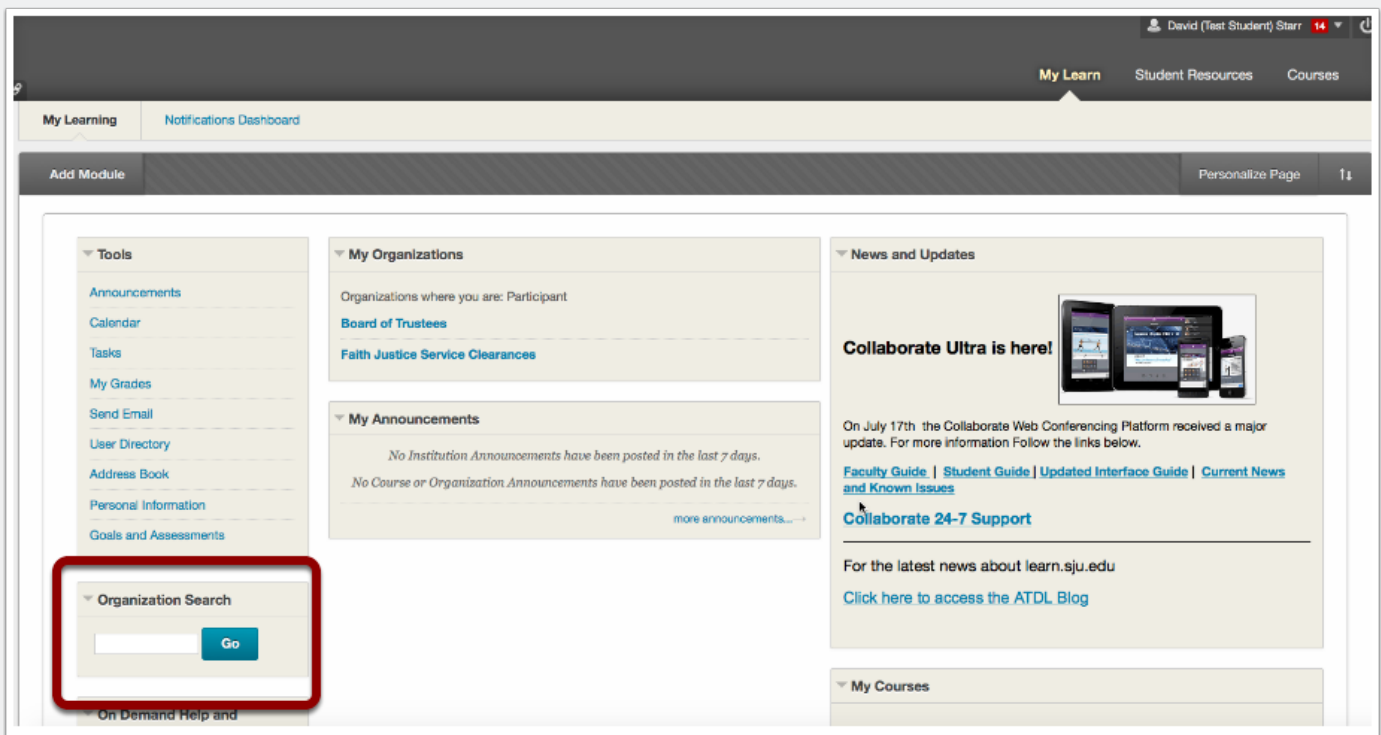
David (Test Student) Starr 14

My Learn Student Resources Courses

My Learning Notifications Dashboard

Add Module Personalize Page

Tools

Announcements
Calendar
Tasks
My Grades
Send Email
User Directory
Address Book
Personal Information
Goals and Assessments

Organization Search

Go

On Demand Help and

My Organizations

Organizations where you are: Participant

Board of Trustees

Faith Justice Service Clearances

My Announcements

No Institution Announcements have been posted in the last 7 days.

No Course or Organization Announcements have been posted in the last 7 days.

more announcements...

News and Updates

Collaborate Ultra is here!

On July 17th the Collaborate Web Conferencing Platform received a major update. For more information Follow the links below.

Faculty Guide | Student Guide | Updated Interface Guide | Current News and Known Issues

Collaborate 24-7 Support

For the latest news about learn.sju.edu

Click here to access the ATDL Blog

My Courses